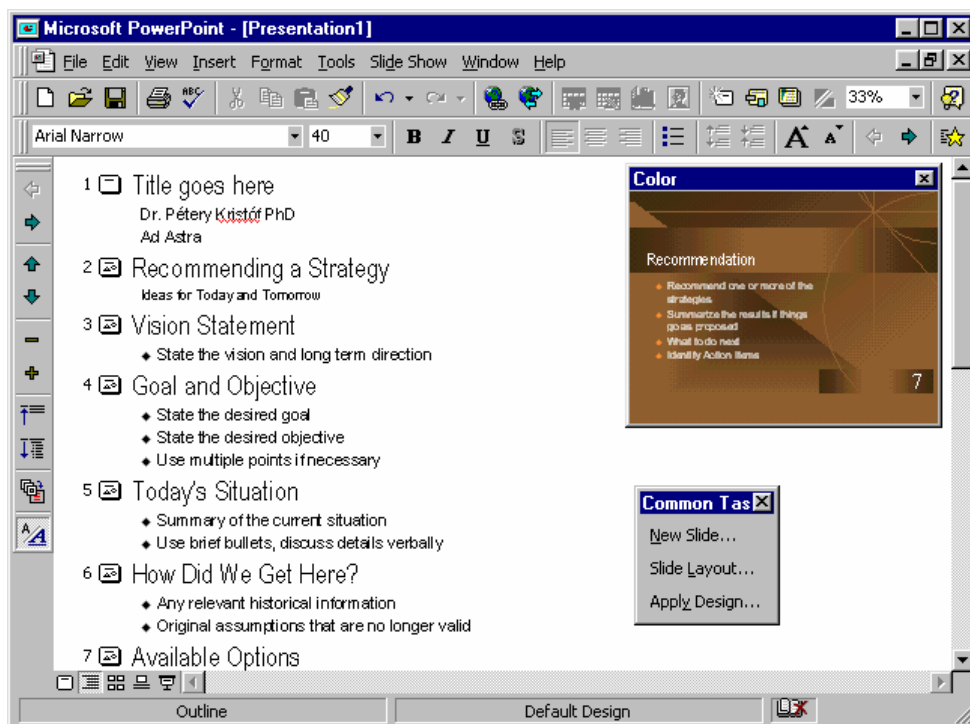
Microsoft PowerPoint - [Presentation1]

File Edit View Insert Format Tools Slide Show Window Help

33%

Arial Narrow 40

B I U S

1 Title goes here
Dr. Pétery Kristóf PhD
Ad Astra

2 Recommending a Strategy
Ideas for Today and Tomorrow

3 Vision Statement
◆ State the vision and long term direction

4 Goal and Objective
◆ State the desired goal
◆ State the desired objective
◆ Use multiple points if necessary

5 Today's Situation
◆ Summary of the current situation
◆ Use brief bullets, discuss details verbally

6 How Did We Get Here?
◆ Any relevant historical information
◆ Original assumptions that are no longer valid

7 Available Options

Color

Recommendation
• Recommend one or more of the strategies
• Summarize the results if things go as proposed
• What to do next
• Identify Action Items
7

Common Tas
New Slide...
Slide Layout...
Apply Design...

Outline Default Design